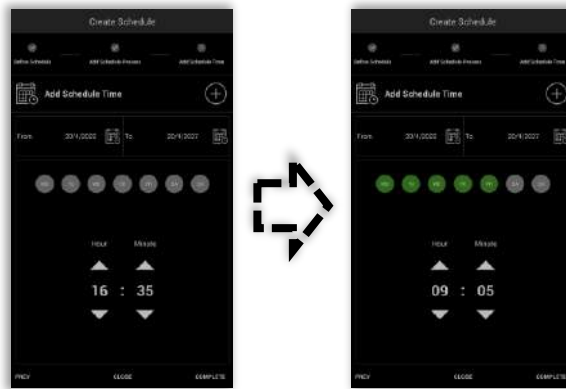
Create Schedule

Define Schedule Add Schedule Process Add Schedule Time

Add Schedule Time

From 20/4/2022 To 20/4/2022

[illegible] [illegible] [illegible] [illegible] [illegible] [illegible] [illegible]

Hour Minute

16 : 35

PREV CLOSE COMPLETE

Create Schedule

Define Schedule Add Schedule Process Add Schedule Time

Add Schedule Time

From 20/4/2022 To 20/4/2022

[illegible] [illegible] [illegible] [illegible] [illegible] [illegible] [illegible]

Hour Minute

09 : 05

PREV CLOSE COMPLETE